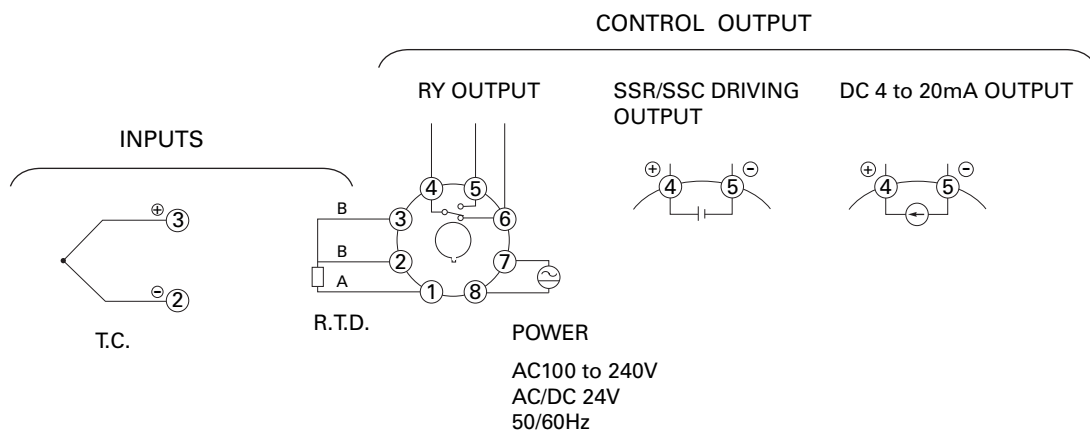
CONTROL OUTPUT

RY OUTPUT

SSR/SSC DRIVING OUTPUT

DC 4 to 20mA OUTPUT

INPUTS

$\oplus$ 4 5 $\ominus$

$\oplus$ 4 5 $\ominus$

4 5

$\oplus$ 3

B 3 6

B 2 7

A 1 8

$\ominus$ 2

T.C.

R.T.D.

POWER

AC100 to 240V
AC/DC 24V
50/60Hz